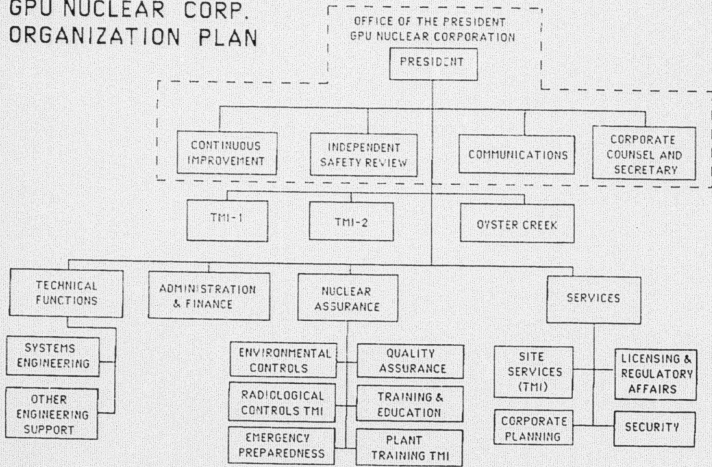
GPU NUCLEAR CORP.
ORGANIZATION PLAN

OFFICE OF THE PRESIDENT
GPU NUCLEAR CORPORATION

PRESIDENT

CONTINUOUS IMPROVEMENT

INDEPENDENT SAFETY REVIEW

COMMUNICATIONS

CORPORATE COUNSEL AND SECRETARY

TMI-1

TMI-2

OYSTER CREEK

TECHNICAL FUNCTIONS

ADMINISTRATION & FINANCE

NUCLEAR ASSURANCE

SERVICES

SYSTEMS ENGINEERING

OTHER ENGINEERING SUPPORT

ENVIRONMENTAL CONTROLS

QUALITY ASSURANCE

RADIOLOGICAL CONTROLS TMI

TRAINING & EDUCATION

EMERGENCY PREPAREDNESS

PLANT TRAINING TMI

SITE SERVICES (TMI)

LICENSING & REGULATORY AFFAIRS

CORPORATE PLANNING

SECURITY